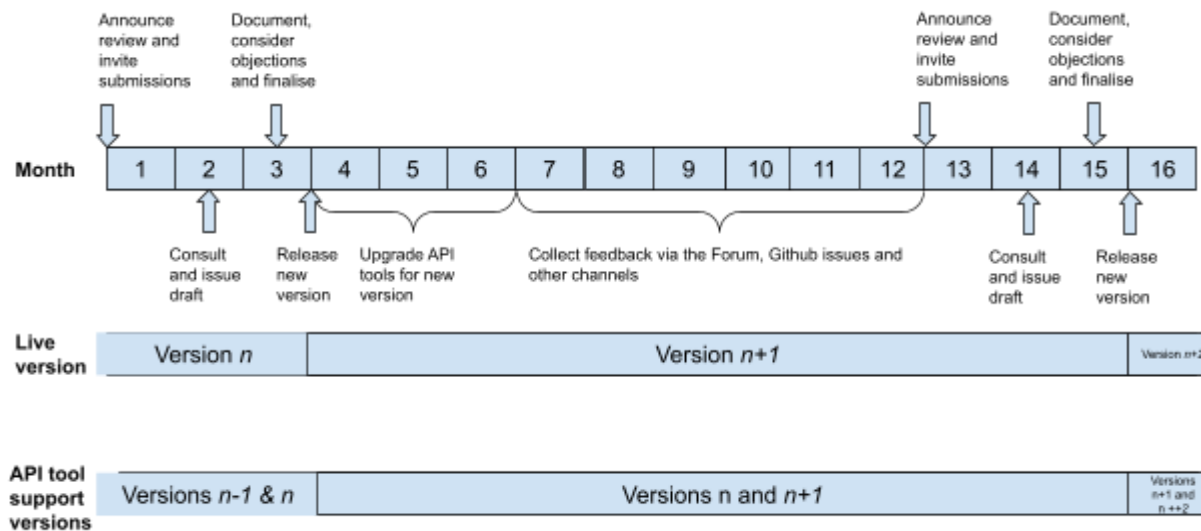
Announce review and invite submissions

Document, consider objections and finalise

Announce review and invite submissions

Document, consider objections and finalise

| Month | 1 | 2 | 3 | 4 | 5 | 6 | 7 | 8 | 9 | 10 | 11 | 12 | 13 | 14 | 15 | 16 |
|---|---|---|---|---|---|---|---|---|---|---|---|---|---|---|---|---|

Consult and issue draft

Release new version

Upgrade API tools for new version

Collect feedback via the Forum, Github issues and other channels

Consult and issue draft

Release new version

Live version

Version *n*

Version *n+1*

Version n+2

API tool support versions

Versions *n-1* & *n*

Versions n and *n+1*

Versions n+1 and n ++2